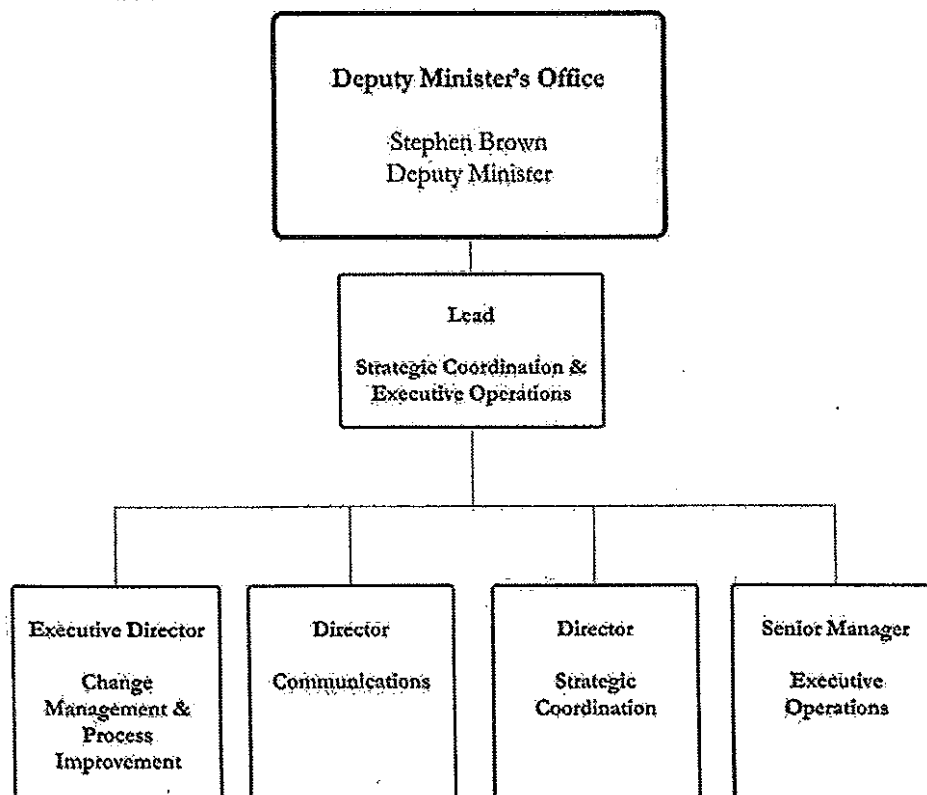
Deputy Minister's Office

Stephen Brown
Deputy Minister

Lead

Strategic Coordination & Executive Operations

Executive Director

Change Management & Process Improvement

Director

Communications

Director

Strategic Coordination

Senior Manager

Executive Operations